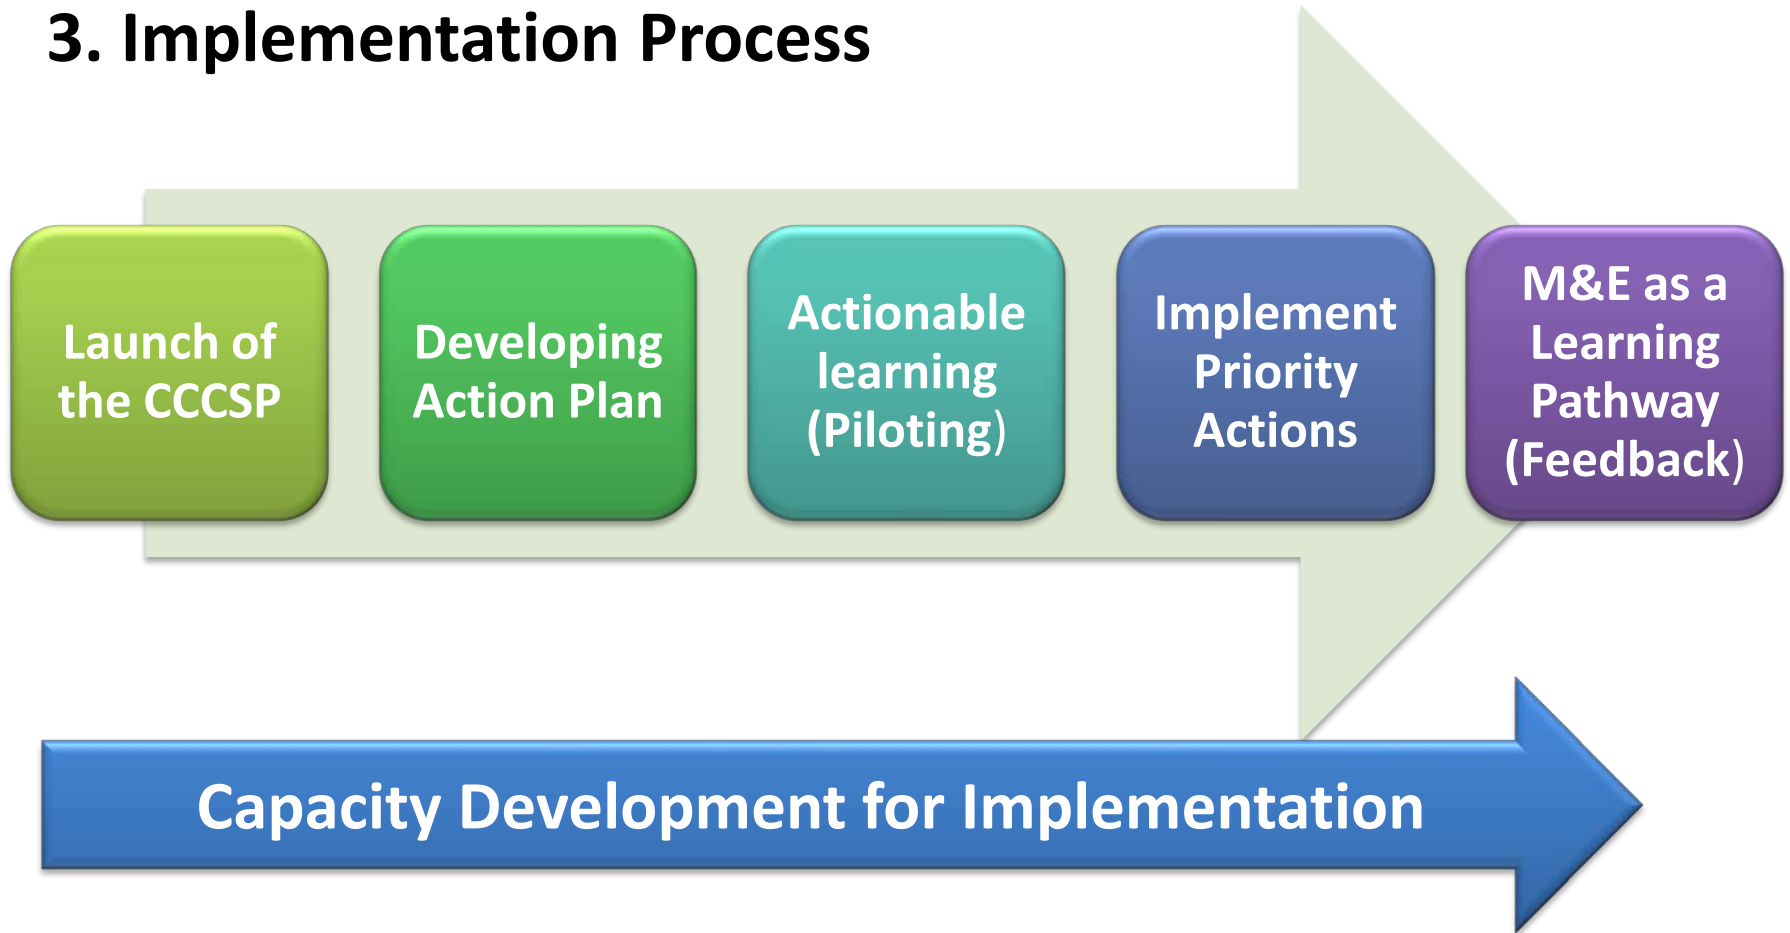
3. Implementation Process

Launch of the CCCSP

Developing Action Plan

Actionable learning (Piloting)

Implement Priority Actions

M&E as a Learning Pathway (Feedback)

Capacity Development for Implementation